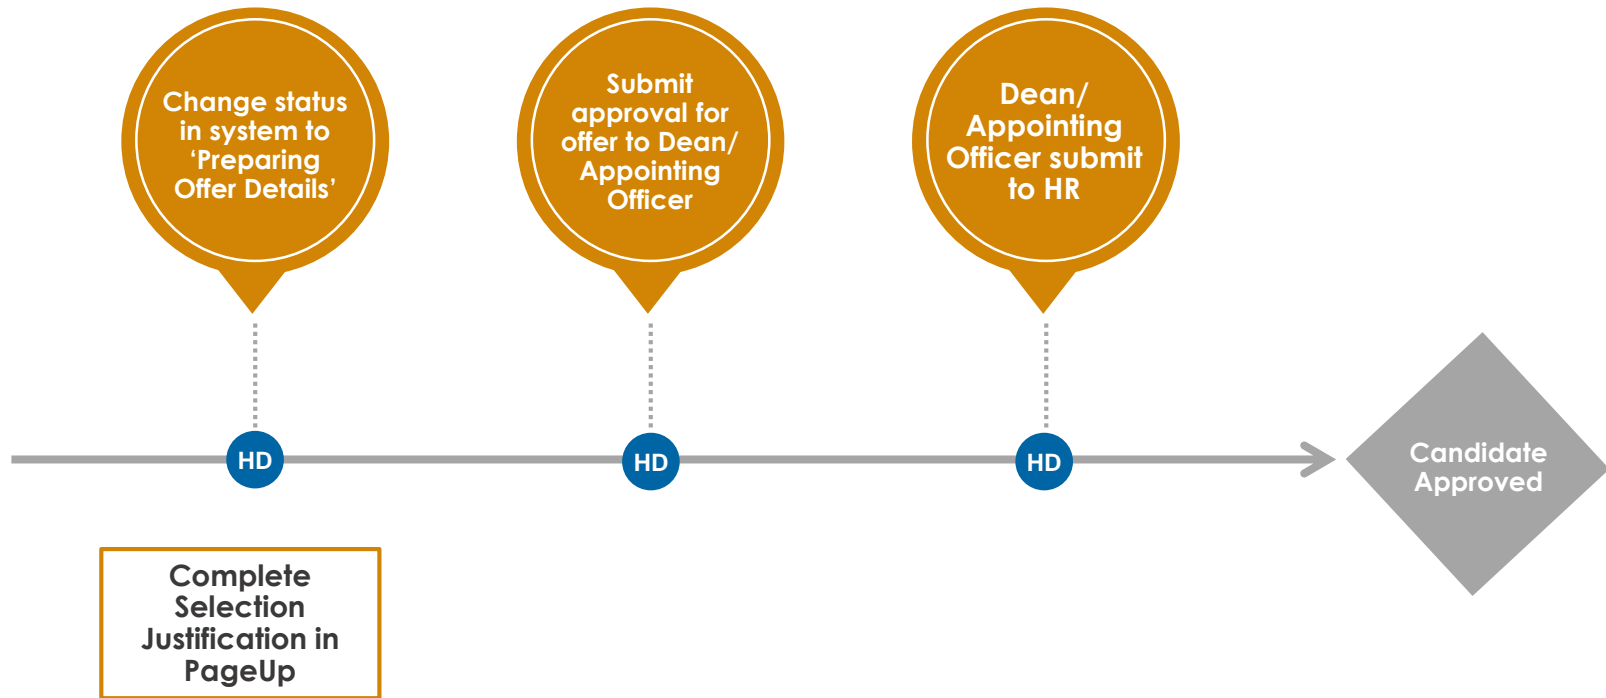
Change status in system to 'Preparing Offer Details'

Submit approval for offer to Dean/ Appointing Officer

Dean/ Appointing Officer submit to HR

HD

HD

HD

Candidate Approved

Complete Selection Justification in PageUp